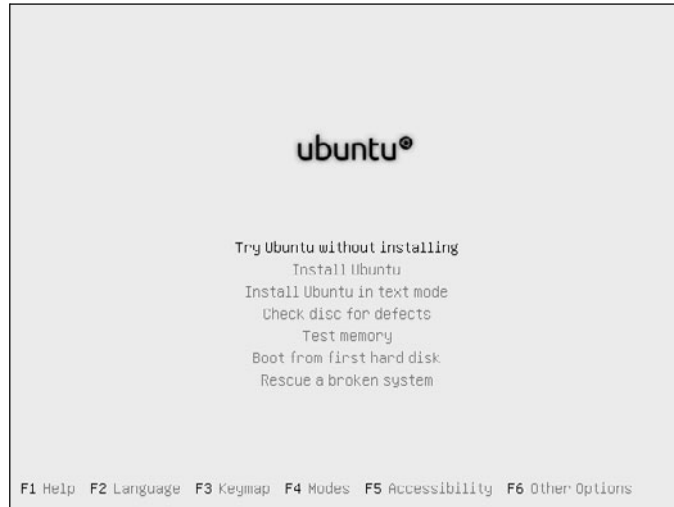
ubuntu®

Try Ubuntu without installing
Install Ubuntu
Install Ubuntu in text mode
Check disc for defects
Test memory
Boot from first hard disk
Rescue a broken system

F1 Help F2 Language F3 Keymap F4 Modes F5 Accessibility F6 Other Options